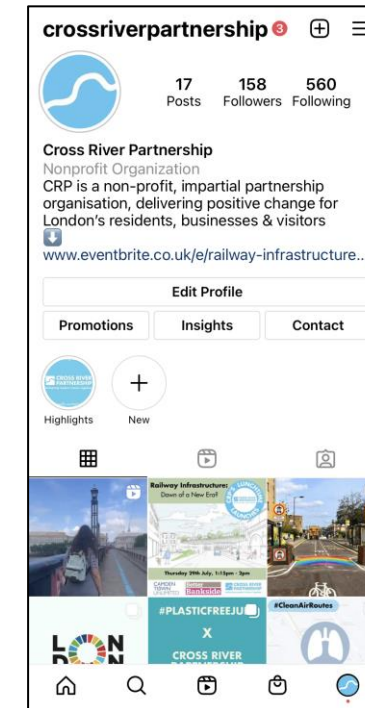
crossriverpartnership 3

17 Posts
158 Followers
560 Following

Cross River Partnership
Nonprofit Organization
CRP is a non-profit, impartial partnership organisation, delivering positive change for London's residents, businesses & visitors
⬇
www.eventbrite.co.uk/e/railway-infrastructure...

Edit Profile
Promotions
Insights
Contact

Highlights
New

Railway Infrastructure: Dawn of a New Era?
Thursday 29th July, 1:15pm - 3pm
CAMDEN
#PLASTICFREEJU
X
CROSS RIVER
#CleanAirRoutes
LON
DON